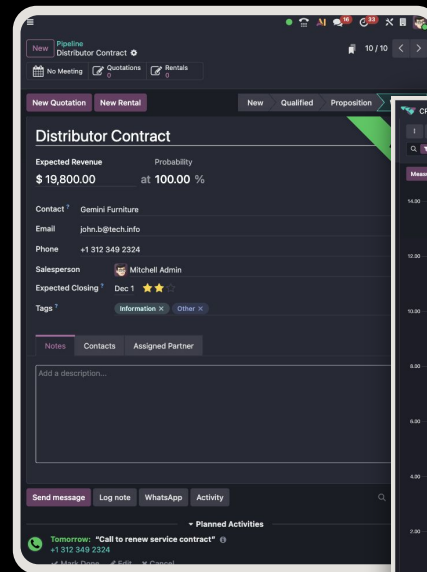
New Pipeline
Distributor Contract

10 / 10

No Meeting
Quotations 0
Rentals 0

New Quotation
New Rental

New
Qualified
Proposition

Distributor Contract

Expected Revenue
Probability
$ 19,800.00
at 100.00 %

Contact ? Gemini Furniture
Email john.b@tech.info
Phone +1 312 349 2324
Salesperson Mitchell Admin
Expected Closing ? Dec 1
Tags ? Information × Other ×

Notes
Contacts
Assigned Partner

Add a description...

Send message
Log note
WhatsApp
Activity

Planned Activities
Tomorrow: "Call to renew service contract"
+1 312 349 2324
Mark Done Edit Cancel

14.00
12.00
10.00
8.00
6.00
4.00
2.00